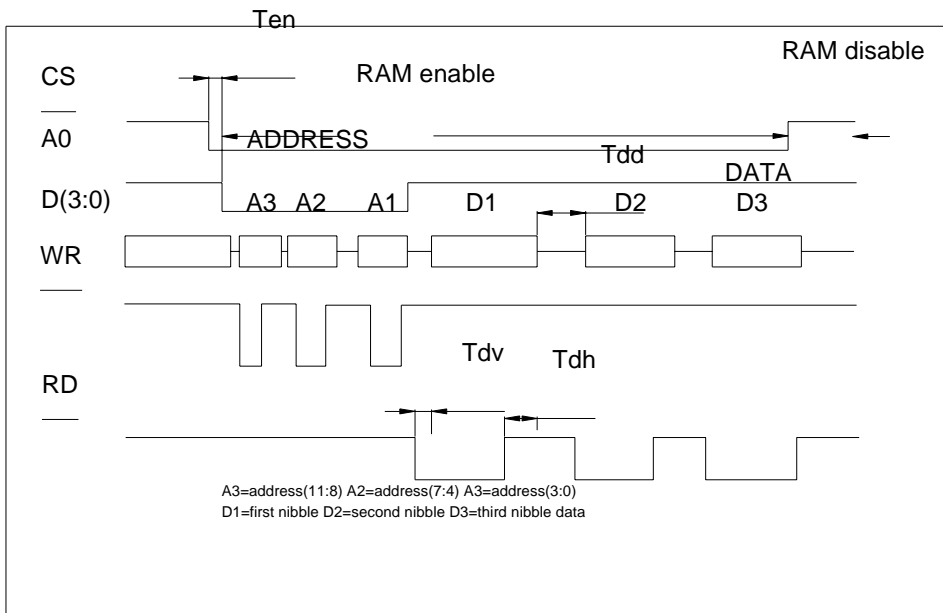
Ten

RAM disable

CS

RAM enable

A0

ADDRESS

Tdd

DATA

D(3:0)

A3 A2 A1 D1 D2 D3

WR

Tdv

Tdh

RD

A3=address(11:8) A2=address(7:4) A3=address(3:0)
D1=first nibble D2=second nibble D3=third nibble data